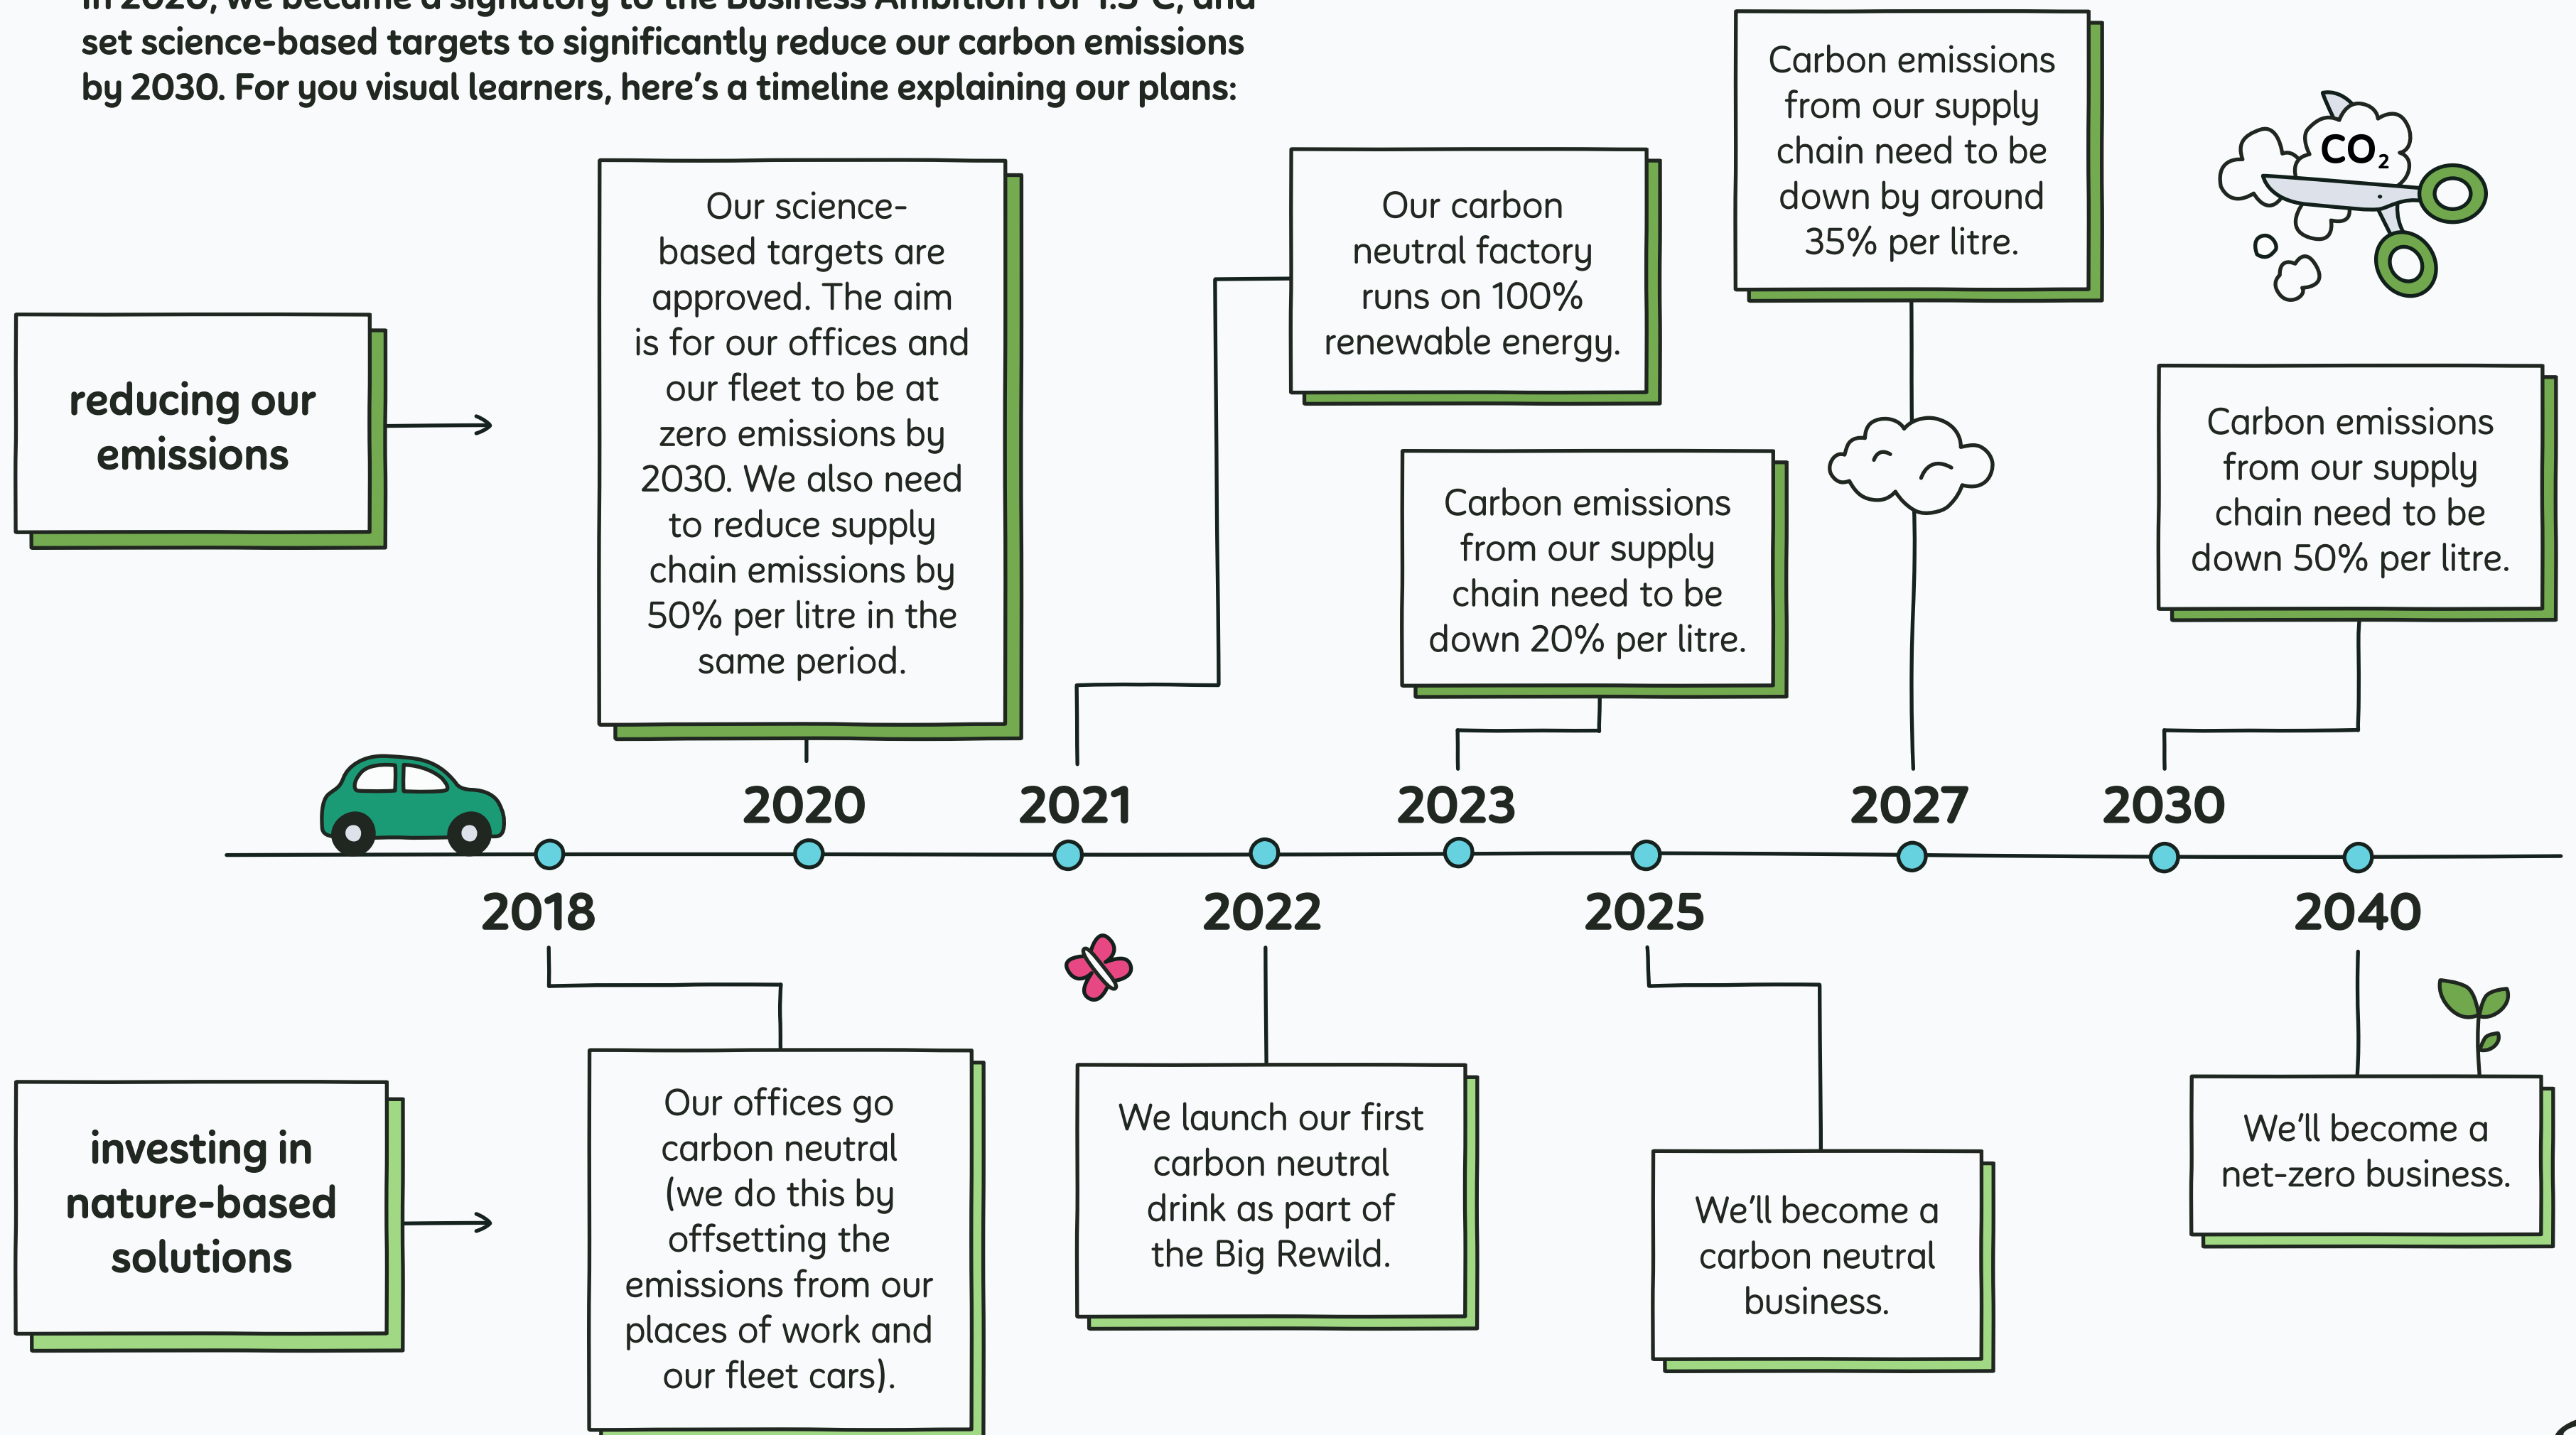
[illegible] set science-based targets to significantly reduce our carbon emissions by 2030. For you visual learners, here's a timeline explaining our plans:

reducing our emissions

Our science-based targets are approved. The aim is for our offices and our fleet to be at zero emissions by 2030. We also need to reduce supply chain emissions by 50% per litre in the same period.

Our carbon neutral factory runs on 100% renewable energy.

Carbon emissions from our supply chain need to be down 20% per litre.

Carbon emissions from our supply chain need to be down by around 35% per litre.

$CO_2$

Carbon emissions from our supply chain need to be down 50% per litre.

2020

2021

2023

2027

2030

2018

2022

2025

2040

investing in nature-based solutions

Our offices go carbon neutral (we do this by offsetting the emissions from our places of work and our fleet cars).

We launch our first carbon neutral drink as part of the Big Rewild.

We'll become a carbon neutral business.

We'll become a net-zero business.